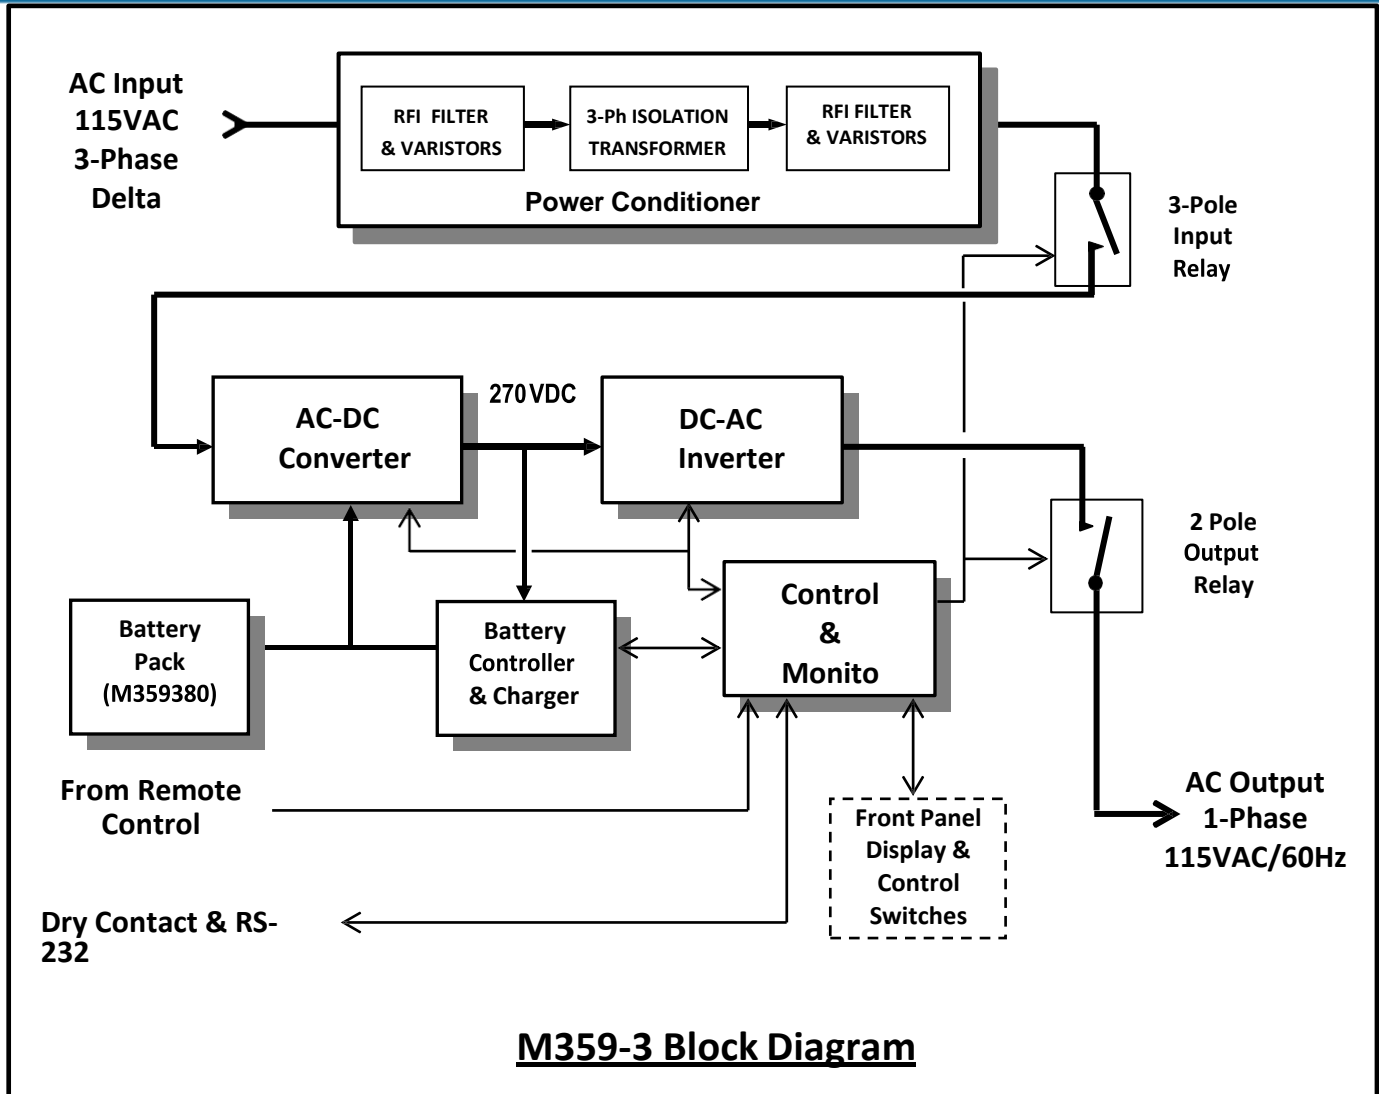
AC Input
115VAC
3-Phase
Delta

RFI FILTER & VARISTORS

3-Ph ISOLATION TRANSFORMER

RFI FILTER & VARISTORS

Power Conditioner

3-Pole
Input
Relay

AC-DC
Converter

270VDC

DC-AC
Inverter

2 Pole
Output
Relay

Battery
Pack
(M359380)

Battery
Controller
& Charger

Control
&
Monito

From Remote
Control

Front Panel
Display &
Control
Switches

AC Output
1-Phase
115VAC/60Hz

Dry Contact & RS-232

M359-3 Block Diagram